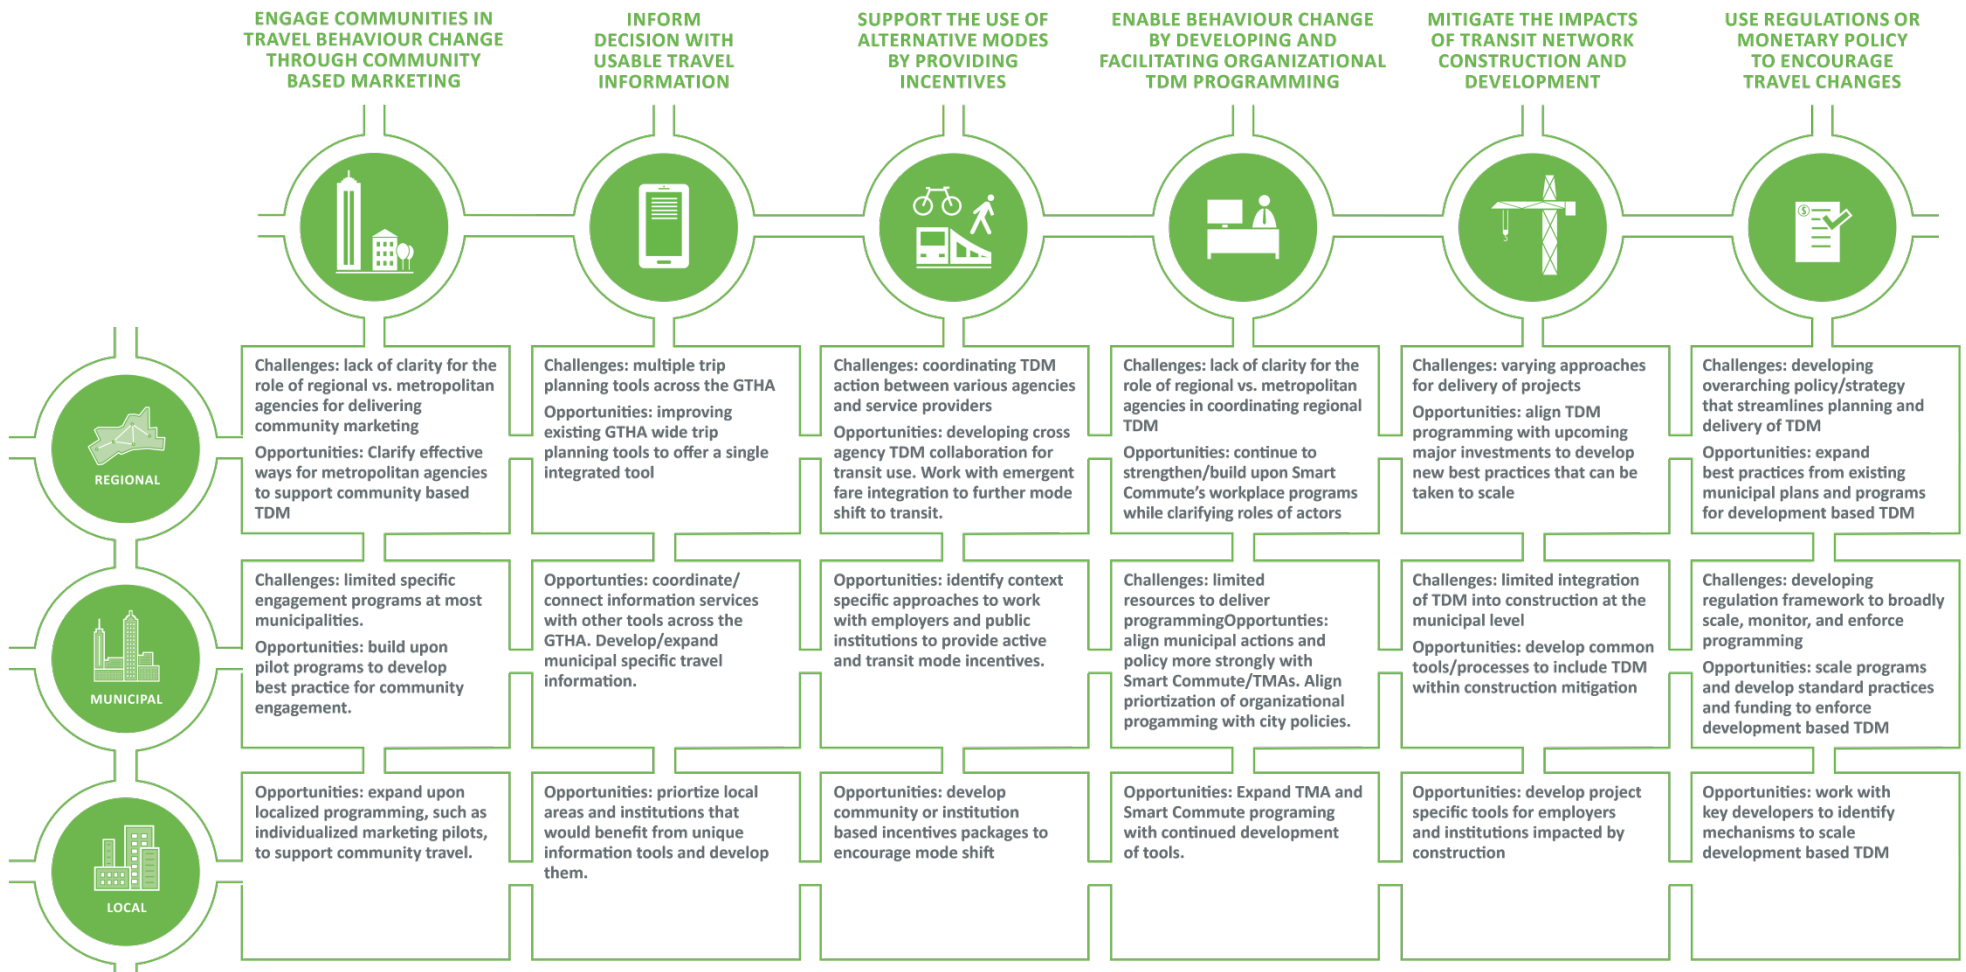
ENGAGE COMMUNITIES IN TRAVEL BEHAVIOUR CHANGE THROUGH COMMUNITY BASED MARKETING

INFORM DECISION WITH USABLE TRAVEL INFORMATION

SUPPORT THE USE OF ALTERNATIVE MODES BY PROVIDING INCENTIVES

ENABLE BEHAVIOUR CHANGE BY DEVELOPING AND FACILITATING ORGANIZATIONAL TDM PROGRAMMING

MITIGATE THE IMPACTS OF TRANSIT NETWORK CONSTRUCTION AND DEVELOPMENT

USE REGULATIONS OR MONETARY POLICY TO ENCOURAGE TRAVEL CHANGES

REGIONAL

Challenges: lack of clarity for the role of regional vs. metropolitan agencies for delivering community marketing

Opportunities: Clarify effective ways for metropolitan agencies to support community based TDM

Challenges: multiple trip planning tools across the GTHA

Opportunities: improving existing GTHA wide trip planning tools to offer a single integrated tool

Challenges: coordinating TDM action between various agencies and service providers

Opportunities: developing cross agency TDM collaboration for transit use. Work with emergent fare integration to further mode shift to transit.

Challenges: lack of clarity for the role of regional vs. metropolitan agencies in coordinating regional TDM

Opportunities: continue to strengthen/build upon Smart Commute's workplace programs while clarifying roles of actors

Challenges: varying approaches for delivery of projects

Opportunities: align TDM programming with upcoming major investments to develop new best practices that can be taken to scale

Challenges: developing overarching policy/strategy that streamlines planning and delivery of TDM

Opportunities: expand best practices from existing municipal plans and programs for development based TDM

MUNICIPAL

Challenges: limited specific engagement programs at most municipalities.

Opportunities: build upon pilot programs to develop best practice for community engagement.

Opportunities: coordinate/ connect information services with other tools across the GTHA. Develop/expand municipal specific travel information.

Opportunities: identify context specific approaches to work with employers and public institutions to provide active and transit mode incentives.

Challenges: limited resources to deliver programmingOpportunities: align municipal actions and policy more strongly with Smart Commute/TMAs. Align priortization of organizational progamming with city policies.

Challenges: limited integration of TDM into construction at the municipal level

Opportunities: develop common tools/processes to include TDM within construction mitigation

Challenges: developing regulation framework to broadly scale, monitor, and enforce programming

Opportunities: scale programs and develop standard practices and funding to enforce development based TDM

LOCAL

Opportunities: expand upon localized programming, such as individualized marketing pilots, to support community travel.

Opportunities: priortize local areas and institutions that would benefit from unique information tools and develop them.

Opportunities: develop community or institution based incentives packages to encourage mode shift

Opportunities: Expand TMA and Smart Commute programing with continued development of tools.

Opportunities: develop project specific tools for employers and institutions impacted by construction

Opportunities: work with key developers to identify mechanisms to scale development based TDM